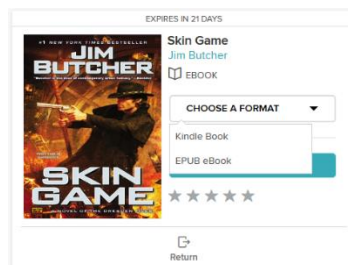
EXPIRES IN 21 DAYS

#1 NEW YORK TIMES BESTSELLER
JIM BUTCHER
"Butcher is one of the best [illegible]"
SKIN GAME
A NOVEL OF THE DRESDEN FILES

Skin Game
Jim Butcher
EBOOK

CHOOSE A FORMAT
Kindle Book
EPUB eBook

Return